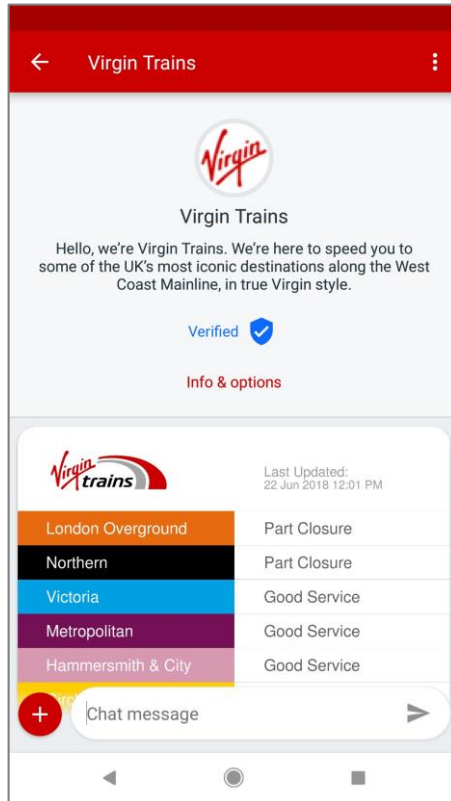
Virgin Trains

Virgin

Virgin Trains

Hello, we're Virgin Trains. We're here to speed you to some of the UK's most iconic destinations along the West Coast Mainline, in true Virgin style.

Verified

Info & options

Virgin trains

Last Updated:
22 Jun 2018 12:01 PM

| | |
|---|---|
| London Overground | Part Closure |
| Northern | Part Closure |
| Victoria | Good Service |
| Metropolitan | Good Service |
| Hammersmith & City | Good Service |
| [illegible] | |

+ Chat message